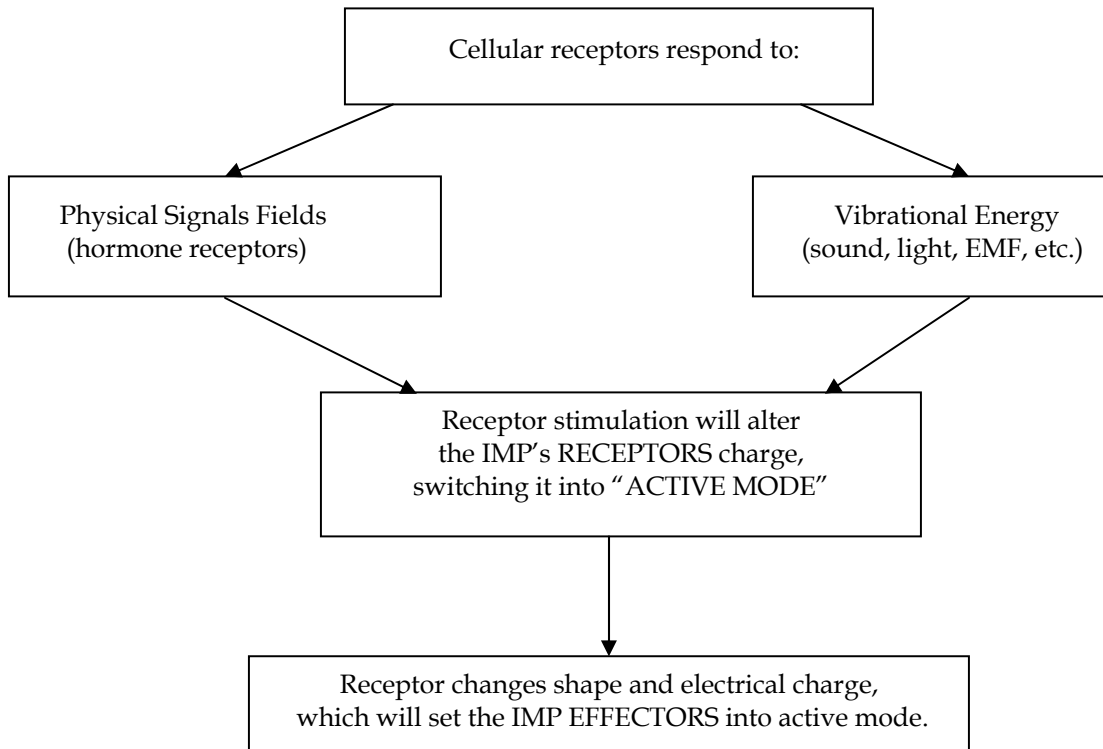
Cellular receptors respond to:

Physical Signals Fields
(hormone receptors)

Vibrational Energy
(sound, light, EMF, etc.)

Receptor stimulation will alter the IMP's RECEPTORS charge, switching it into "ACTIVE MODE"

Receptor changes shape and electrical charge, which will set the IMP EFFECTORS into active mode.